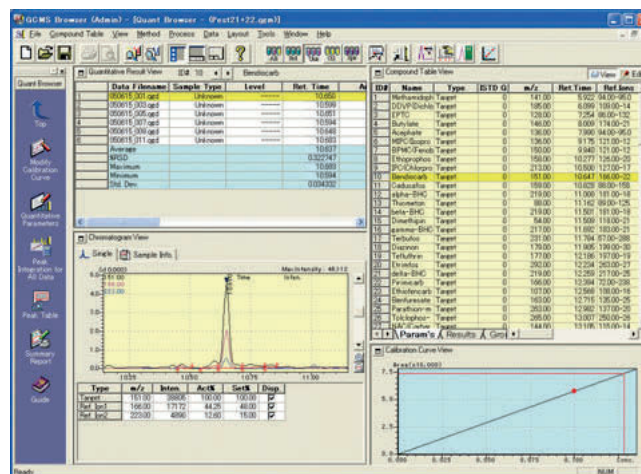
GCMS Browser (Admin) - [Quant Browser - (Pest21+22.qgm)]
File Compound Table View Method Process Data Layout Tools Window Help

Quant Browser

Top

Modify Calibration Curve

Quantitative Parameters

Peak Integration for All Data

Peak Table

Summary Report

Guide

Quantitative Result View ID# 10 Bendiocarb

| | Data Filename | Sample Type | Level | Ret. Time |
|---|---|---|---|---|
| 1 | 050615_001.qgd | Unknown | ------ | 10.650 |
| 2 | 050615_003.qgd | Unknown | ------ | 10.596 |
| 3 | 050615_005.qgd | Unknown | ------ | 10.651 |
| 4 | 050615_007.qgd | Unknown | ------ | 10.594 |
| 5 | 050615_009.qgd | Unknown | ------ | 10.648 |
| 6 | 050615_011.qgd | Unknown | ------ | 10.683 |
| | Average | | | 10.637 |
| | %RSD | | | 0.322147 |
| | Maximum | | | 10.683 |
| | Minimum | | | 10.594 |
| | Std. Dev. | | | 0.034332 |

Chromatogram View

Single Sample Info

Max Intensity : 48,112

Time

10.50 10.75 11.00

| Type | m/z | Inten. | Act% | Set% | Disp. |
|---|---|---|---|---|---|
| Target | 151.00 | 38805 | 100.00 | 100.00 | ☑ |
| Ref. Ion1 | 166.00 | 17172 | 44.25 | 46.00 | ☑ |
| Ref. Ion2 | 223.00 | 4890 | 12.60 | 15.00 | ☑ |

Compound Table View

View Edit

| ID# | Name | Type | ISTD G | m/z | Ret.Time | Ref.Ions |
|---|---|---|---|---|---|---|
| 1 | Methamidoph | Target | 0 | 141.00 | 5.922 | 94.00>95.0 |
| 2 | DDVP(Dichlo | Target | 0 | 185.00 | 6.099 | 109.00>14 |
| 3 | EPTC | Target | 0 | 128.00 | 7.254 | 86.00>132 |
| 4 | Butylate | Target | 0 | 146.00 | 8.009 | 174.00>21 |
| 5 | Acephate | Target | 0 | 136.00 | 7.990 | 94.00>95.0 |
| 6 | MPC(Isopro | Target | 0 | 136.00 | 9.175 | 121.00>12 |
| 7 | BPMC(Fenob | Target | 0 | 150.00 | 9.940 | 121.00>12 |
| 8 | Ethoprophos | Target | 0 | 158.00 | 10.277 | 126.00>20 |
| 9 | IPC(Chlorpro | Target | 0 | 213.00 | 10.500 | 127.00>17 |
| 10 | Bendiocarb | Target | 0 | 151.00 | 10.647 | 166.00>22 |
| 11 | Cadusafos | Target | 0 | 159.00 | 10.828 | 88.00>158 |
| 12 | alpha-BHC | Target | 0 | 219.00 | 11.069 | 181.00>18 |
| 13 | Thiometon | Target | 0 | 88.00 | 11.142 | 89.00>125 |
| 14 | beta-BHC | Target | 0 | 219.00 | 11.501 | 181.00>18 |
| 15 | Dimethipin | Target | 0 | 54.00 | 11.509 | 118.00>21 |
| 16 | gamma-BHC | Target | 0 | 217.00 | 11.682 | 183.00>21 |
| 17 | Terbufos | Target | 0 | 231.00 | 11.764 | 57.00>288 |
| 18 | Diazinon | Target | 0 | 179.00 | 11.905 | 199.00>30 |
| 19 | Tefluthrin | Target | 0 | 177.00 | 12.186 | 197.00>19 |
| 20 | Etrimfos | Target | 0 | 292.00 | 12.224 | 263.00>27 |
| 21 | delta-BHC | Target | 0 | 219.00 | 12.259 | 217.00>25 |
| 22 | Pirimicarb | Target | 0 | 166.00 | 12.394 | 72.00>238 |
| 23 | Ethiofencarb | Target | 0 | 107.00 | 12.586 | 108.00>16 |
| 24 | Benfuresate | Target | 0 | 163.00 | 12.715 | 135.00>25 |
| 25 | Parathion-m | Target | 0 | 263.00 | 12.982 | 137.00>20 |
| 26 | Tolclophos- | Target | 0 | 265.00 | 13.007 | 250.00>26 |
| 27 | NAC(Carbar | Target | 0 | 144.00 | 13.105 | 115.00>14 |

Param's Results Grou

Calibration Curve View

Area(x10,000)

7.5
5.0
2.5
0.0

0.000 0.025 0.050 0.075 0.100 Conc.

Ready NUM